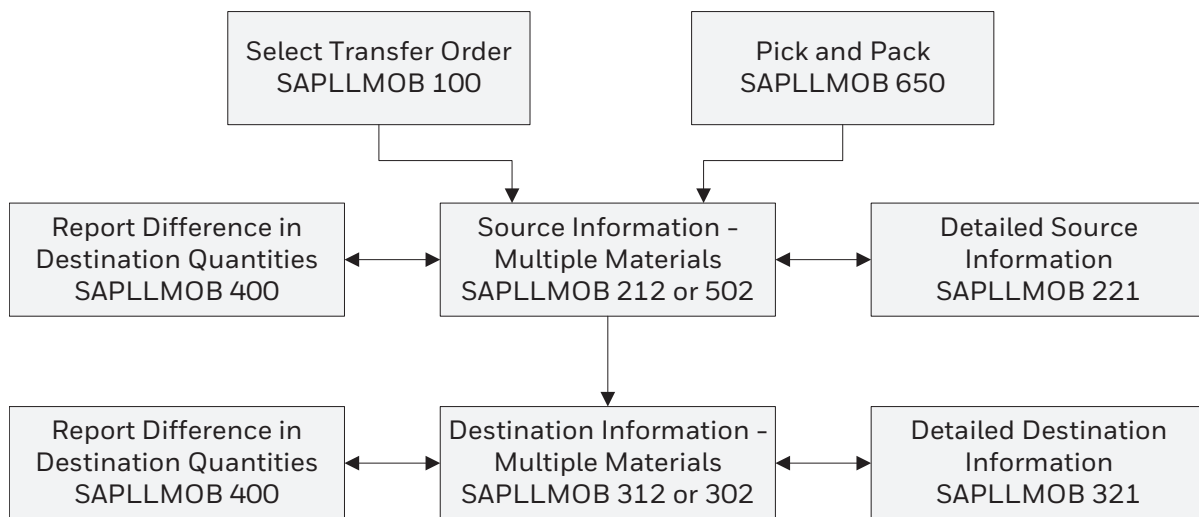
Select Transfer Order
SAPLLMOB 100

Pick and Pack
SAPLLMOB 650

Report Difference in
Destination Quantities
SAPLLMOB 400

Source Information -
Multiple Materials
SAPLLMOB 212 or 502

Detailed Source
Information
SAPLLMOB 221

Report Difference in
Destination Quantities
SAPLLMOB 400

Destination Information -
Multiple Materials
SAPLLMOB 312 or 302

Detailed Destination
Information
SAPLLMOB 321